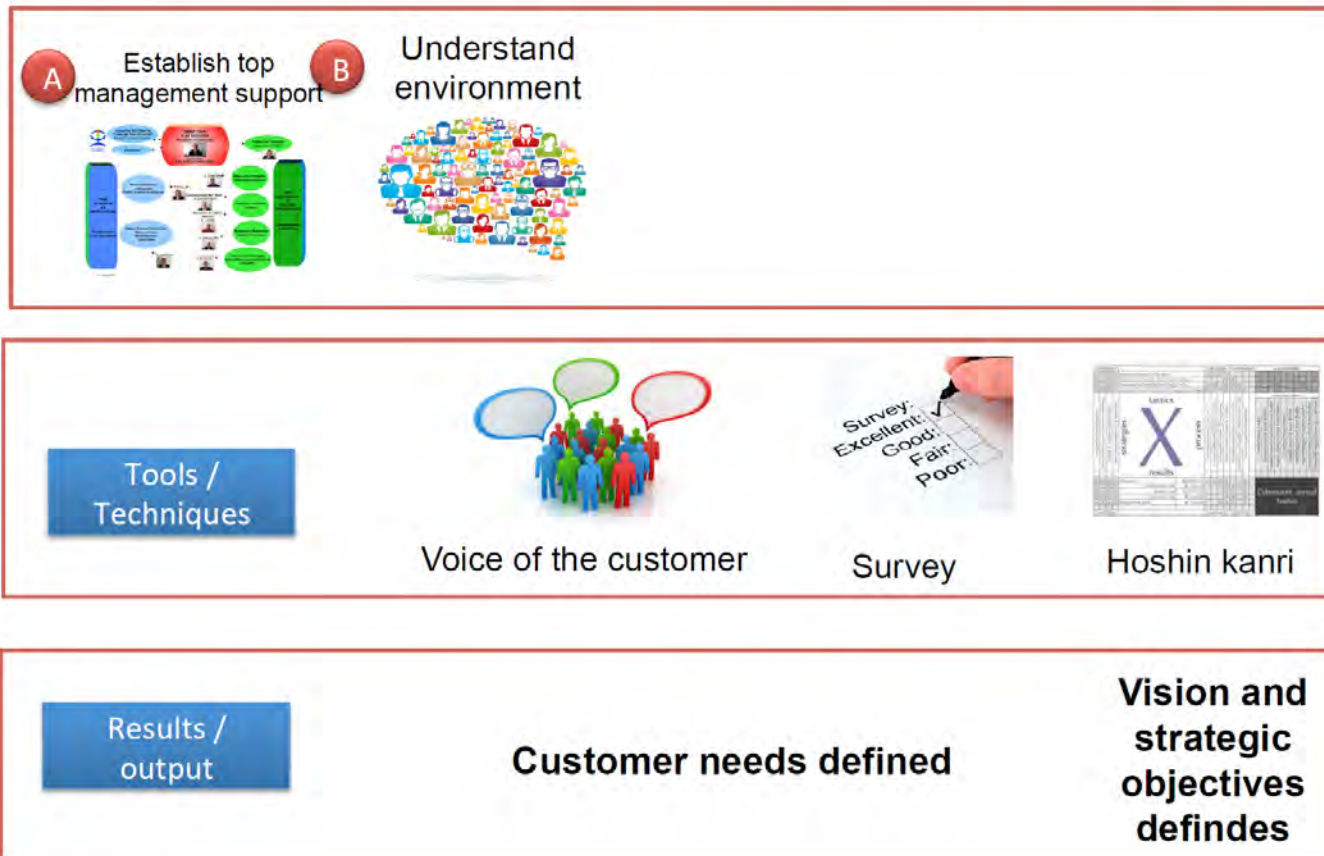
A Establish top management support

B Understand environment

Tools / Techniques

Survey: Excellent: Good: Fair: Poor:

tactics
strategies
process
results

Voice of the customer

Survey

Hoshin kanri

Results / output

Customer needs defined

Vision and strategic objectives definedes